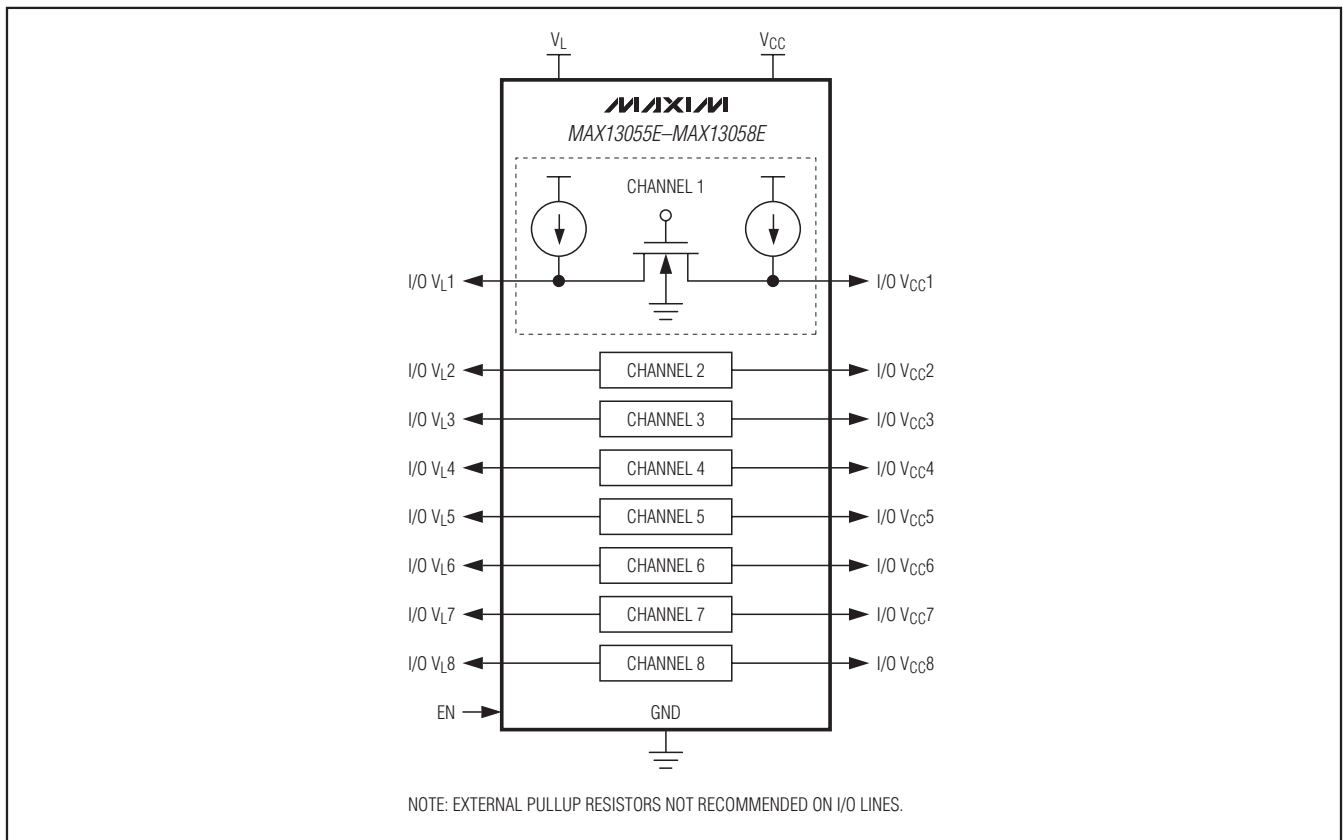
$V_L$

$V_{CC}$

MAXIM

MAX13055E–MAX13058E

CHANNEL 1

I/O $V_L1$

I/O $V_{CC}1$

I/O $V_L2$

CHANNEL 2

I/O $V_{CC}2$

I/O $V_L3$

CHANNEL 3

I/O $V_{CC}3$

I/O $V_L4$

CHANNEL 4

I/O $V_{CC}4$

I/O $V_L5$

CHANNEL 5

I/O $V_{CC}5$

I/O $V_L6$

CHANNEL 6

I/O $V_{CC}6$

I/O $V_L7$

CHANNEL 7

I/O $V_{CC}7$

I/O $V_L8$

CHANNEL 8

I/O $V_{CC}8$

EN

GND

NOTE: EXTERNAL PULLUP RESISTORS NOT RECOMMENDED ON I/O LINES.